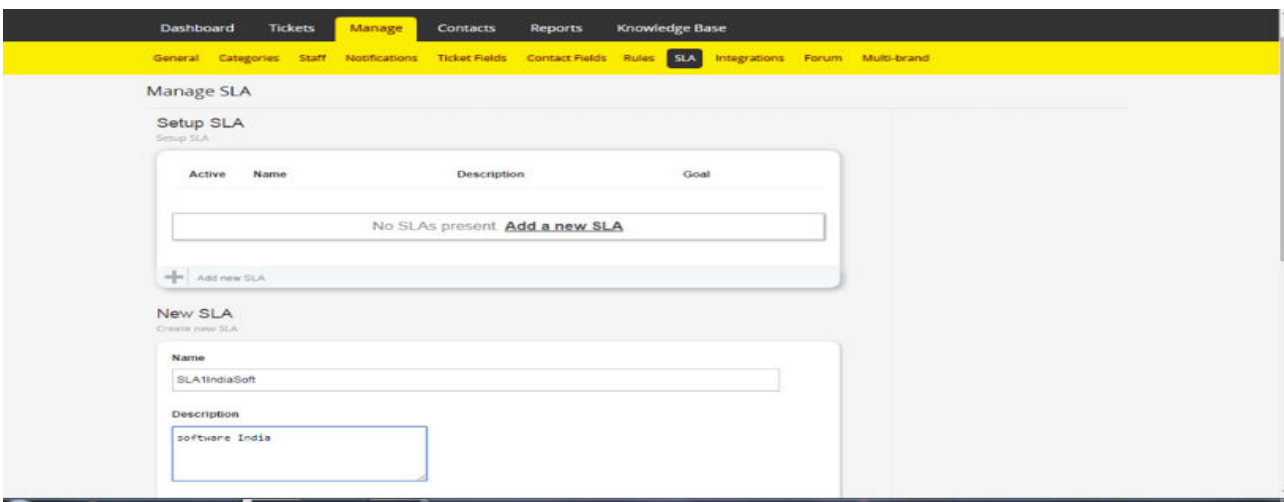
Dashboard Tickets Manage Contacts Reports Knowledge Base

General Categories Staff Notifications Ticket Fields Contact Fields Rules SLA Integrations Forum Multi-brand

Manage SLA

Setup SLA
Setup SLA

| Active | Name | Description | Goal |
|---|---|---|---|

No SLAs present. Add a new SLA

Add new SLA

New SLA
Create new SLA

Name
SLA1IndiaSoft

Description
software India